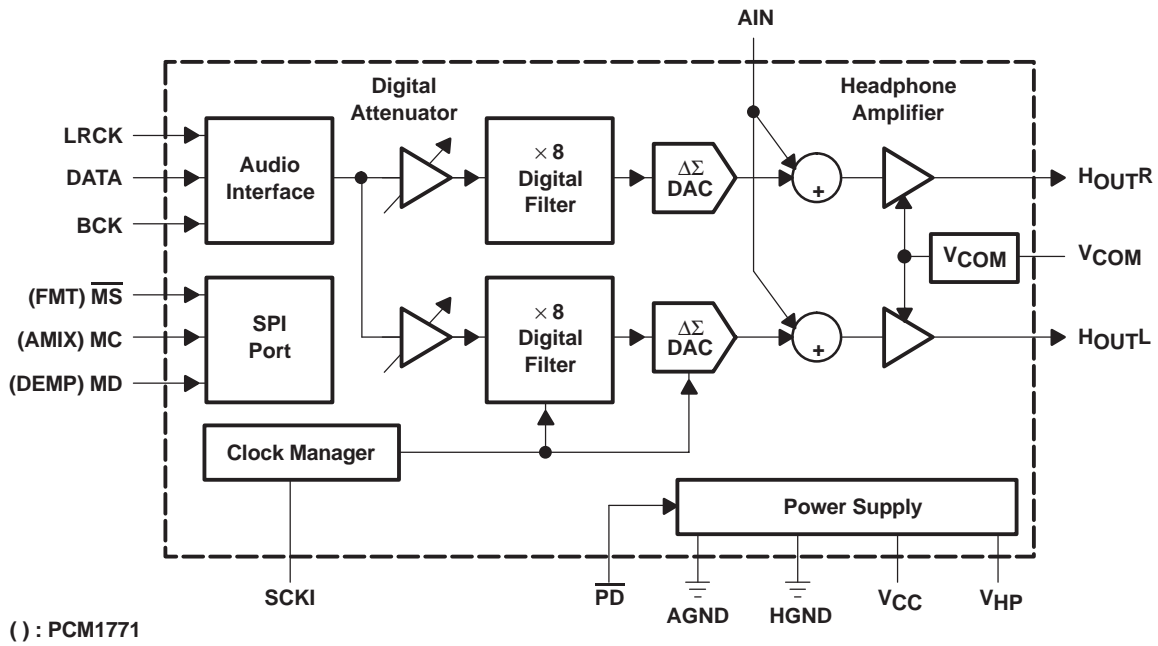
AIN

Digital Attenuator

Headphone Amplifier

LRCK

DATA

BCK

Audio Interface

$\times$ 8 Digital Filter

$\Delta\Sigma$ DAC

+

$H_{OUT}R$

$V_{COM}$

$V_{COM}$

(FMT) $\overline{MS}$

(AMIX) MC

(DEMP) MD

SPI Port

$\times$ 8 Digital Filter

$\Delta\Sigma$ DAC

+

$H_{OUT}L$

Clock Manager

Power Supply

SCKI

$\overline{PD}$

AGND

HGND

$V_{CC}$

$V_{HP}$

( ) : PCM1771